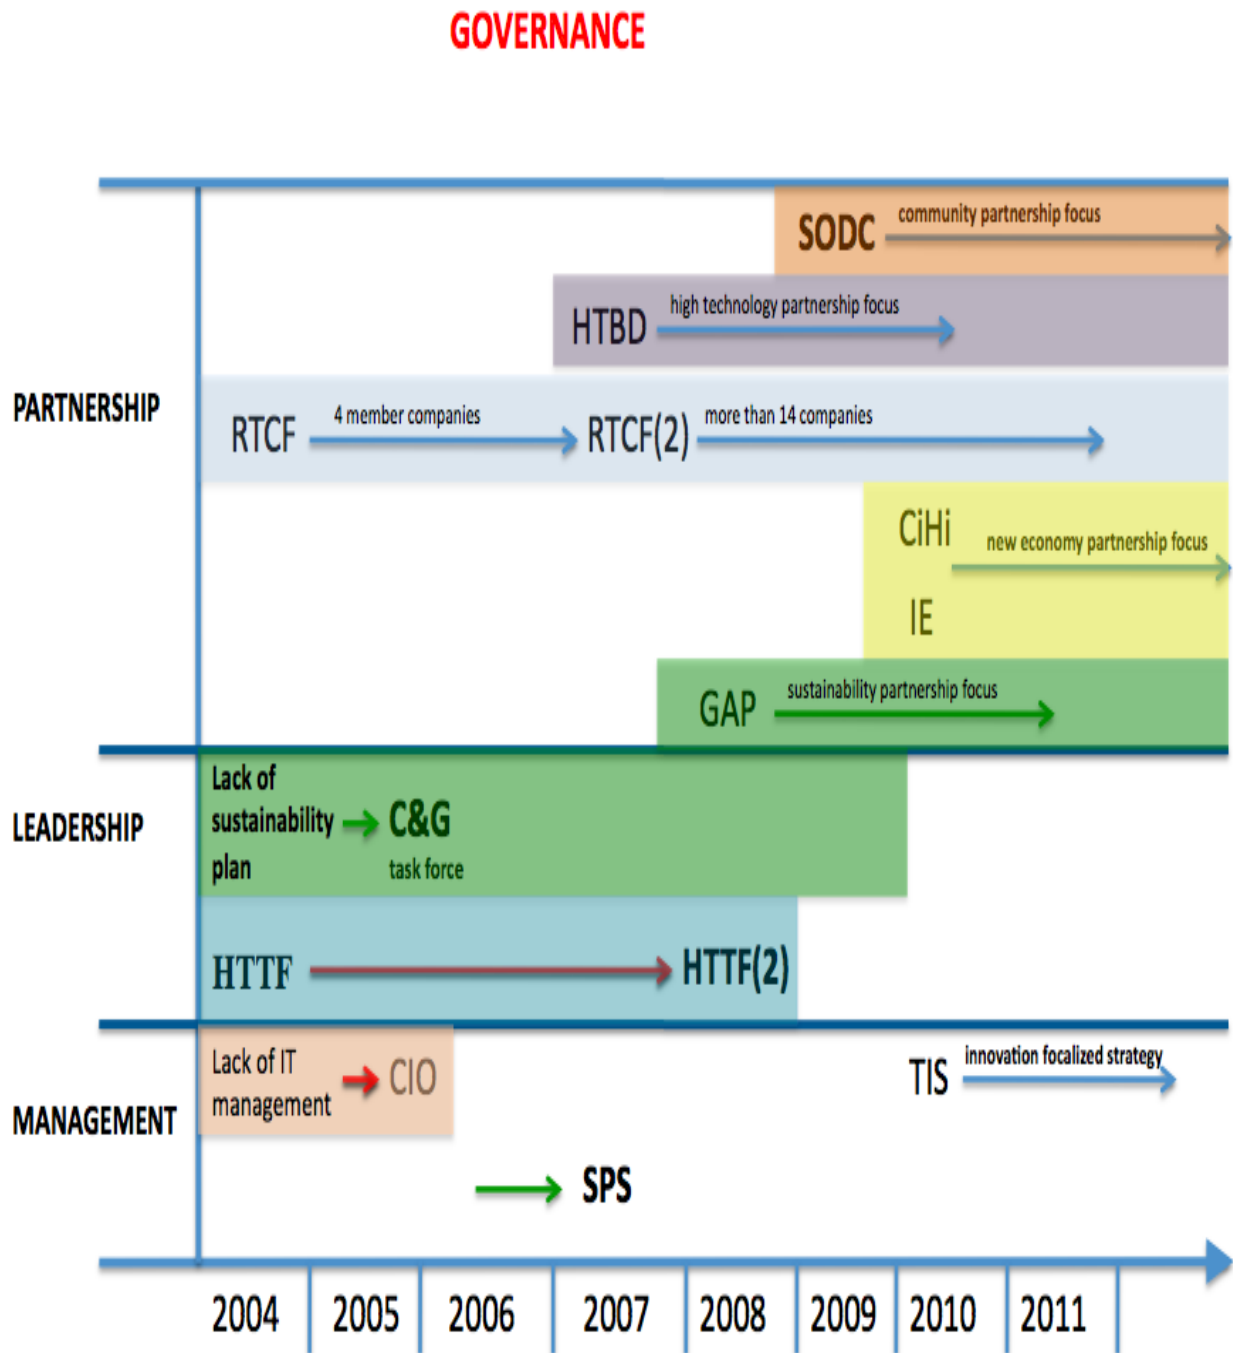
GOVERNANCE

SODC community partnership focus

HTBD high technology partnership focus

PARTNERSHIP

RTCF 4 member companies RTCF(2) more than 14 companies

CiHi new economy partnership focus

IE

GAP sustainability partnership focus

LEADERSHIP

Lack of sustainability plan C&G task force

HTTF HTTF(2)

MANAGEMENT

Lack of IT management CIO

TIS innovation focalized strategy

SPS

2004 2005 2006 2007 2008 2009 2010 2011